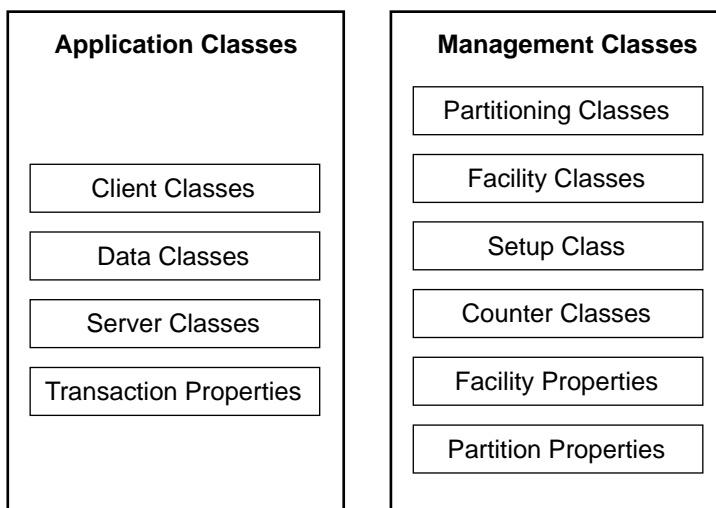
Application Classes

Client Classes

Data Classes

Server Classes

Transaction Properties

Management Classes

Partitioning Classes

Facility Classes

Setup Class

Counter Classes

Facility Properties

Partition Properties